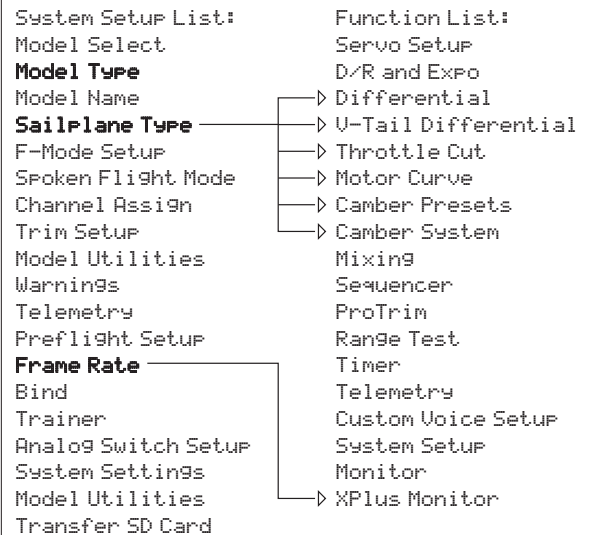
System Setup List:
Model Select
**Model Type**
Model Name
**Sailplane Type**
F-Mode Setup
Spoken Flight Mode
Channel Assign
Trim Setup
Model Utilities
Warnings
Telemetry
Preflight Setup
**Frame Rate**
Bind
Trainer
Analog Switch Setup
System Settings
Model Utilities
Transfer SD Card

Function List:
Servo Setup
D/R and Expo
Differential
V-Tail Differential
Throttle Cut
Motor Curve
Camber Presets
Camber System
Mixing
Sequencer
ProTrim
Range Test
Timer
Telemetry
Custom Voice Setup
System Setup
Monitor
XPlus Monitor